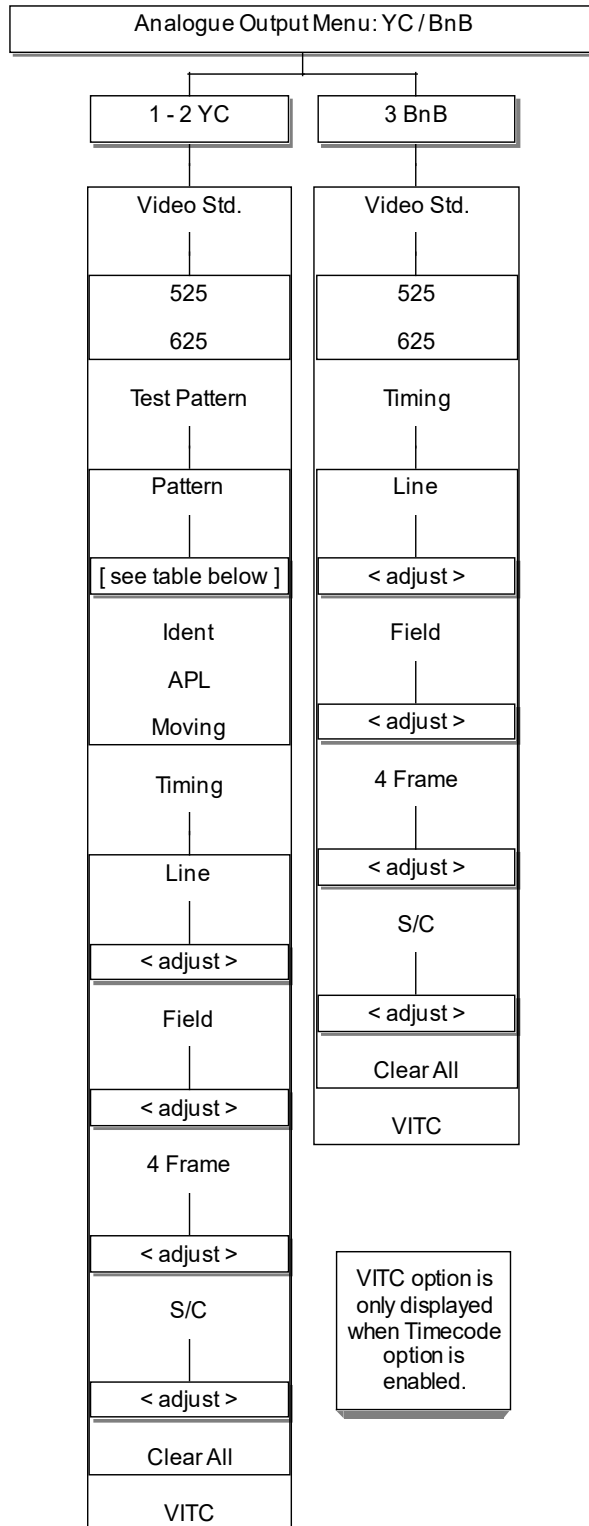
Analogue Output Menu: YC / BnB

1 - 2 YC

Video Std.

525

625

Test Pattern

Pattern

[ see table below ]

Ident

APL

Moving

Timing

Line

< adjust >

Field

< adjust >

4 Frame

< adjust >

S/C

< adjust >

Clear All

VITC

3 BnB

Video Std.

525

625

Timing

Line

< adjust >

Field

< adjust >

4 Frame

< adjust >

S/C

< adjust >

Clear All

VITC

VITC option is only displayed when Timecode option is enabled.